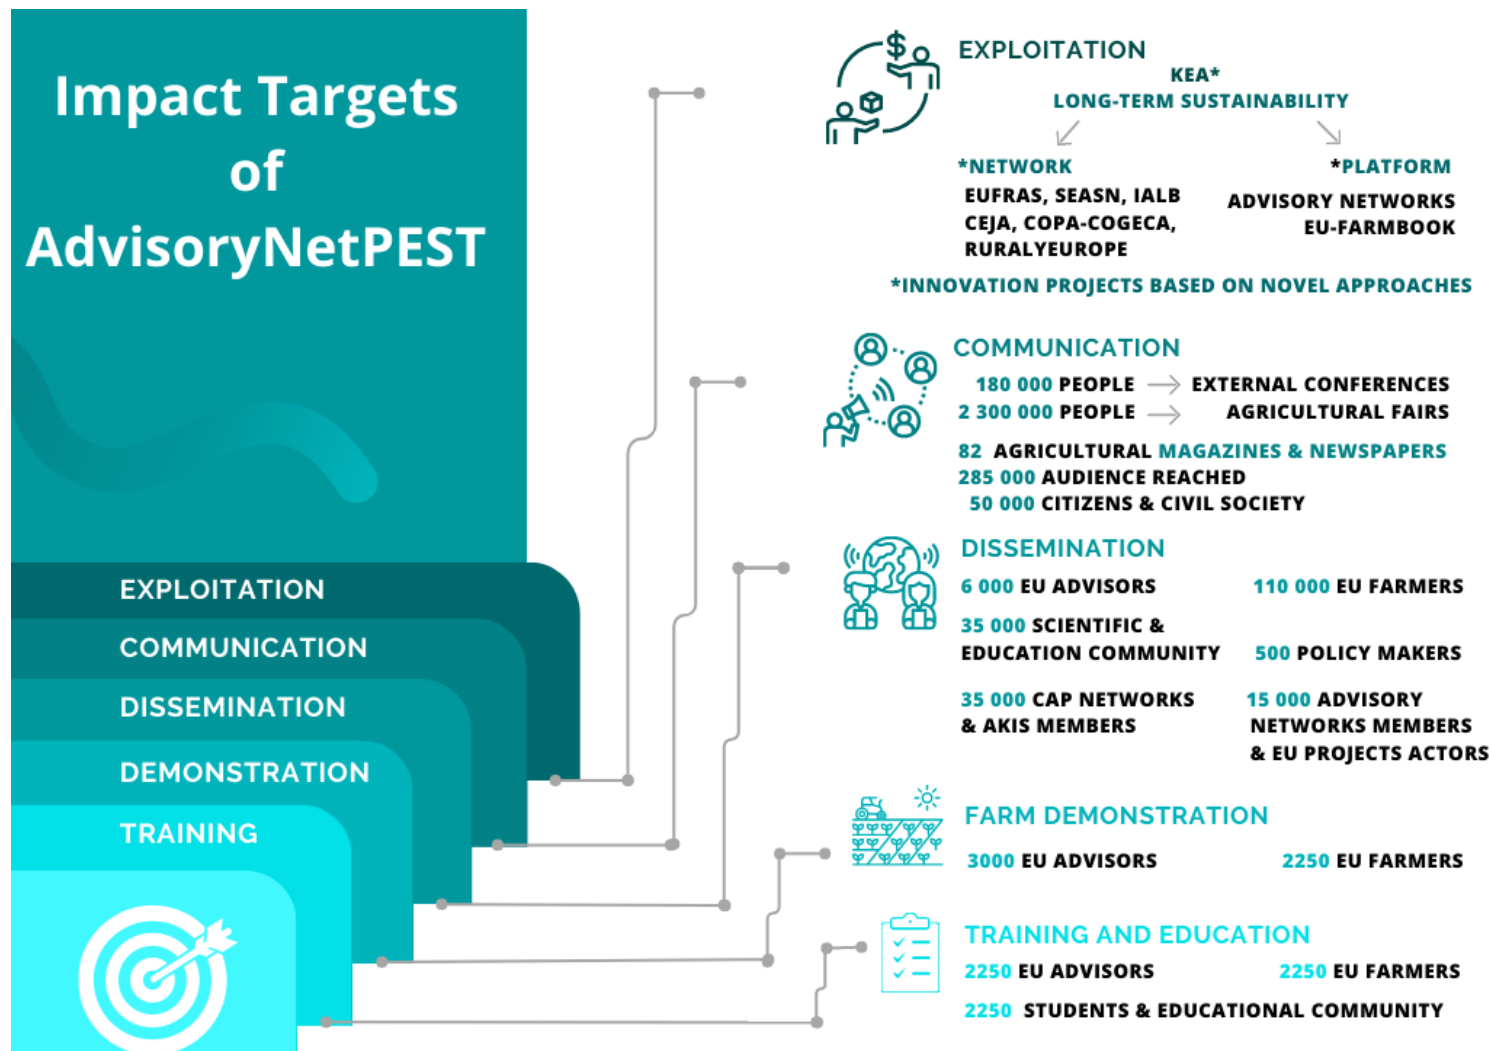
Impact Targets of AdvisoryNetPEST

EXPLOITATION
COMMUNICATION
DISSEMINATION
DEMONSTRATION
TRAINING

EXPLOITATION
KEA*
LONG-TERM SUSTAINABILITY
*NETWORK
EUFRAS, SEASN, IALB
CEJA, COPA-COGECA,
RURALYEUROPE
*PLATFORM
ADVISORY NETWORKS
EU-FARMBOOK
*INNOVATION PROJECTS BASED ON NOVEL APPROACHES

COMMUNICATION
180 000 PEOPLE → EXTERNAL CONFERENCES
2 300 000 PEOPLE → AGRICULTURAL FAIRS
82 AGRICULTURAL MAGAZINES & NEWSPAPERS
285 000 AUDIENCE REACHED
50 000 CITIZENS & CIVIL SOCIETY

DISSEMINATION
6 000 EU ADVISORS
110 000 EU FARMERS
35 000 SCIENTIFIC & EDUCATION COMMUNITY
500 POLICY MAKERS
35 000 CAP NETWORKS & AKIS MEMBERS
15 000 ADVISORY NETWORKS MEMBERS & EU PROJECTS ACTORS

FARM DEMONSTRATION
3000 EU ADVISORS
2250 EU FARMERS

TRAINING AND EDUCATION
2250 EU ADVISORS
2250 EU FARMERS
2250 STUDENTS & EDUCATIONAL COMMUNITY